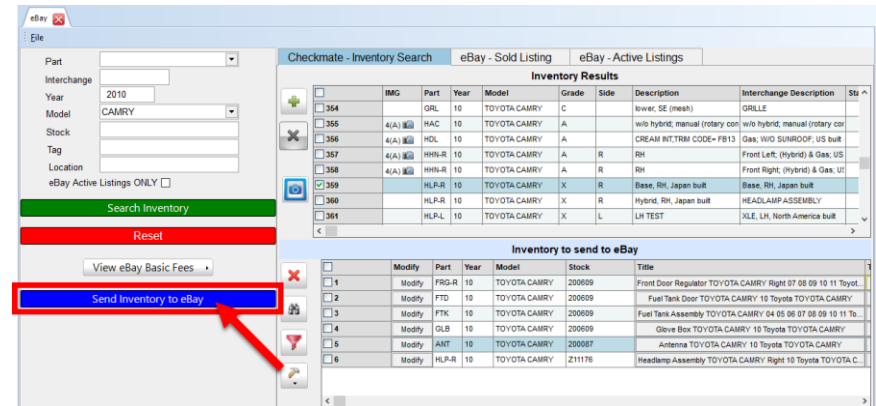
eBay

File

Part
Interchange
Year 2010
Model CAMRY
Stock
Tag
Location
eBay Active Listings ONLY

Search Inventory
Reset
View eBay Basic Fees
Send Inventory to eBay

Checkmate - Inventory Search | eBay - Sold Listing | eBay - Active Listings

Inventory Results

| | IMG | Part | Year | Model | Grade | Side | Description | Interchange Description | Sta |
|---|---|---|---|---|---|---|---|---|---|
| 354 | | GRL | 10 | TOYOTA CAMRY | C | | lower, SE (mesh) | GRILLE | |
| 355 | 4(A) | HAC | 10 | TOYOTA CAMRY | A | | w/o hybrid; manual (rotary con | w/o hybrid; manual (rotary con | |
| 356 | 4(A) | HDL | 10 | TOYOTA CAMRY | A | | CREAM INT,TRM CODE= FB13 | Gas; W/O SUNROOF; US built | |
| 357 | 4(A) | HHN-R | 10 | TOYOTA CAMRY | A | R | RH | Front Left; (Hybrid) & Gas; US | |
| 358 | 4(A) | HHN-R | 10 | TOYOTA CAMRY | A | R | RH | Front Right; (Hybrid) & Gas; US | |
| 359 | | HLP-R | 10 | TOYOTA CAMRY | X | R | Base, RH, Japan built | Base, RH, Japan built | |
| 360 | | HLP-R | 10 | TOYOTA CAMRY | X | R | Hybrid, RH, Japan built | HEADLAMP ASSEMBLY | |
| 361 | | HLP-L | 10 | TOYOTA CAMRY | X | L | LH TEST | XLE, LH, North America built | |

Inventory to send to eBay

| | Modify | Part | Year | Model | Stock | Title |
|---|---|---|---|---|---|---|
| 1 | Modify | FRG-R | 10 | TOYOTA CAMRY | 200609 | Front Door Regulator TOYOTA CAMRY Right 07 08 09 10 11 Toyot... |
| 2 | Modify | FTD | 10 | TOYOTA CAMRY | 200609 | Fuel Tank Door TOYOTA CAMRY 10 Toyota TOYOTA CAMRY |
| 3 | Modify | FTK | 10 | TOYOTA CAMRY | 200609 | Fuel Tank Assembly TOYOTA CAMRY 04 05 06 07 08 09 10 11 To... |
| 4 | Modify | GLB | 10 | TOYOTA CAMRY | 200609 | Glove Box TOYOTA CAMRY 10 Toyota TOYOTA CAMRY |
| 5 | Modify | ANT | 10 | TOYOTA CAMRY | 200087 | Antenna TOYOTA CAMRY 10 Toyota TOYOTA CAMRY |
| 6 | Modify | HLP-R | 10 | TOYOTA CAMRY | Z11176 | Headlamp Assembly TOYOTA CAMRY 10 Toyota TOYOTA C... |